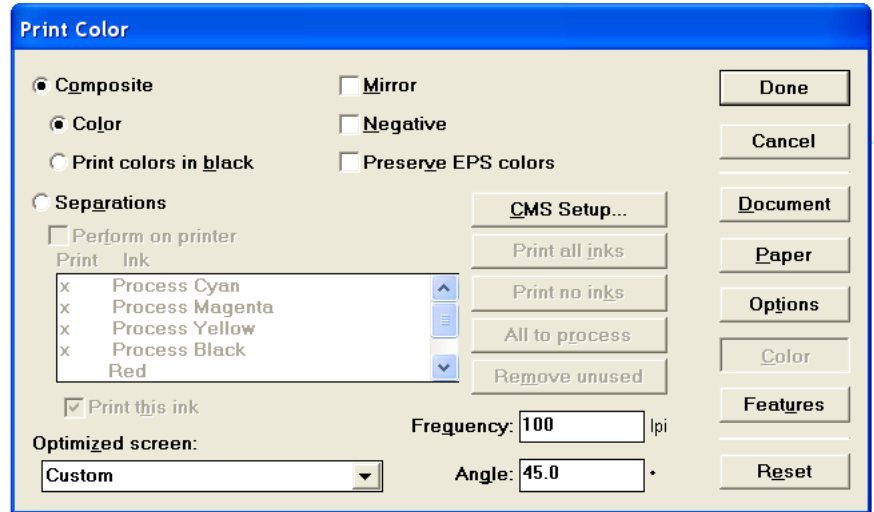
Print Color

Composite

Color

Print colors in black

Separations

Perform on printer

Print Ink

x Process Cyan
x Process Magenta
x Process Yellow
x Process Black
Red

Print this ink

Optimized screen:

Custom

Mirror

Negative

Preserve EPS colors

CMS Setup...

Print all inks

Print no inks

All to process

Remove unused

Frequency: 100 lpi

Angle: 45.0 °

Done

Cancel

Document

Paper

Options

Color

Features

Reset